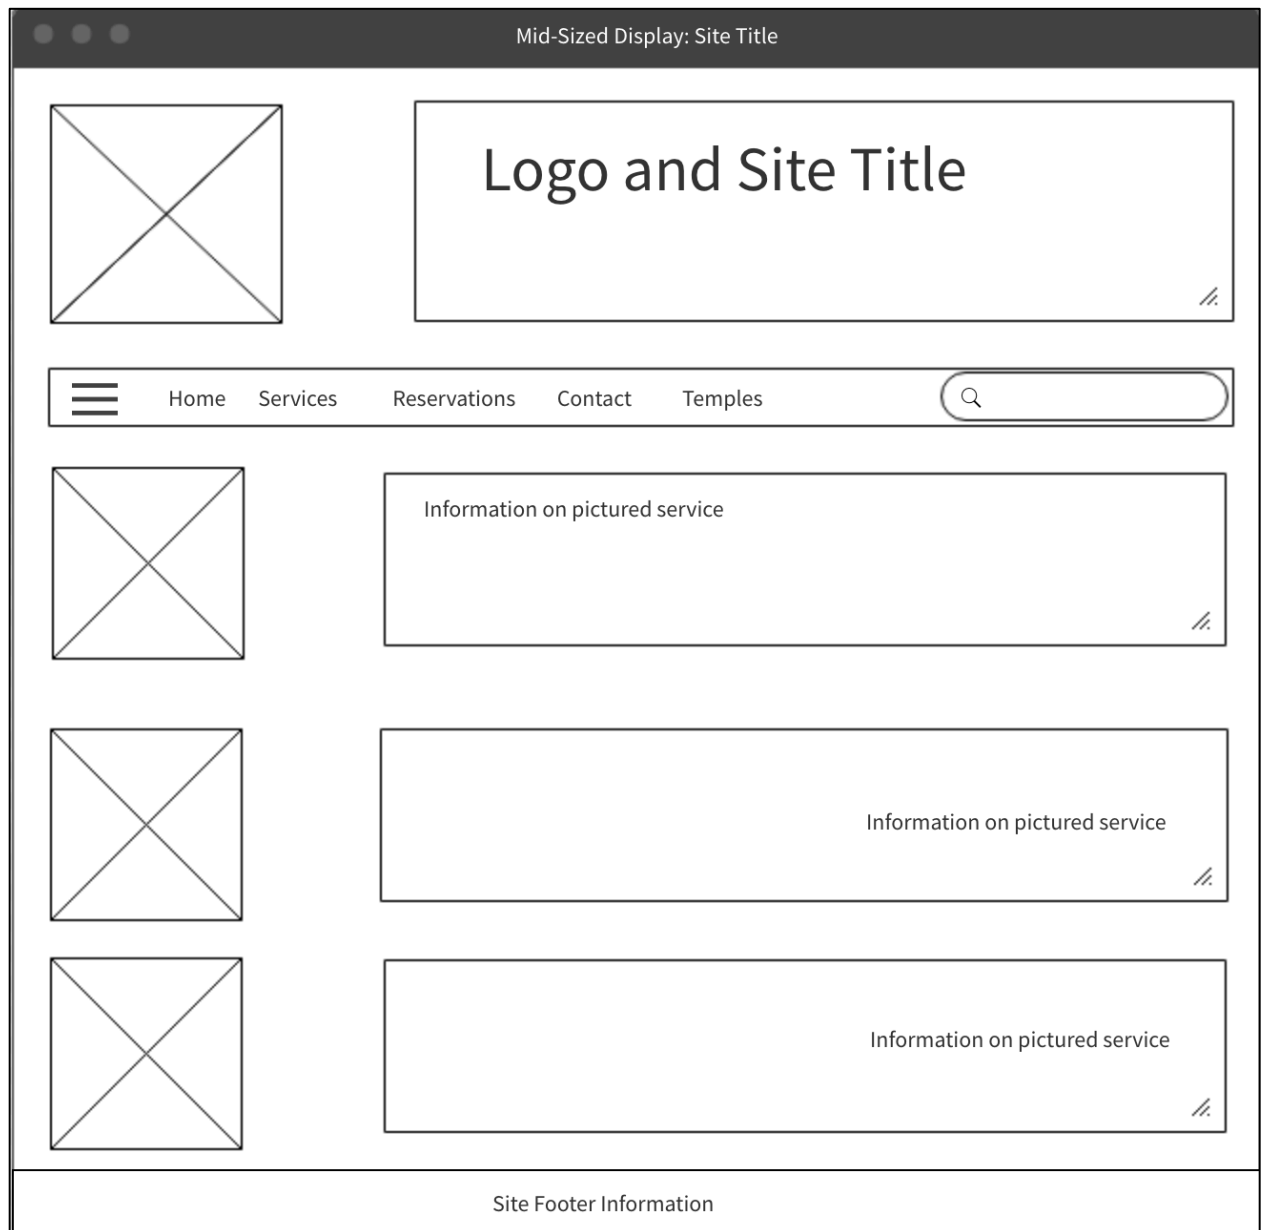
Mid-Sized Display: Site Title

Logo and Site Title

Home Services Reservations Contact Temples

Information on pictured service

Information on pictured service

Information on pictured service

Site Footer Information